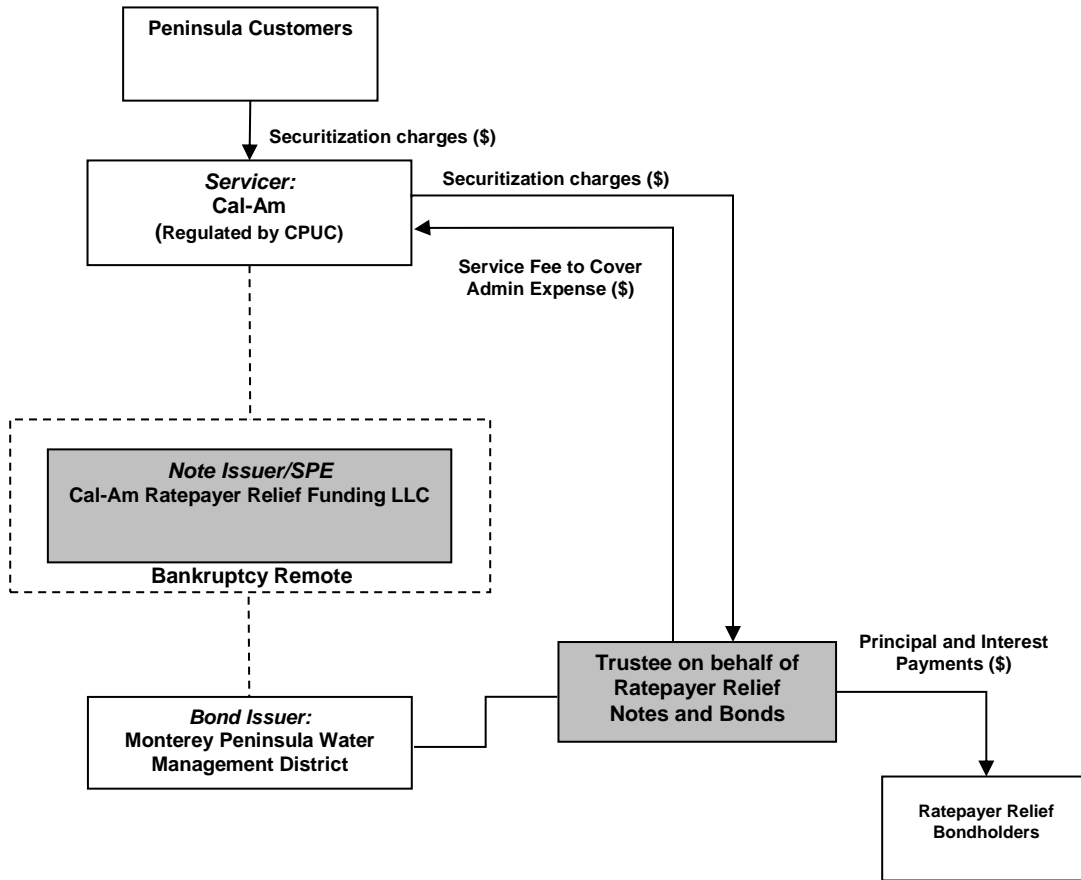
Peninsula Customers

Securitization charges ($)

Servicer:
Cal-Am
(Regulated by CPUC)

Securitization charges ($)

Service Fee to Cover Admin Expense ($)

Note Issuer/SPE
Cal-Am Ratepayer Relief Funding LLC

Bankruptcy Remote

Trustee on behalf of Ratepayer Relief Notes and Bonds

Principal and Interest Payments ($)

Bond Issuer:
Monterey Peninsula Water Management District

Ratepayer Relief Bondholders